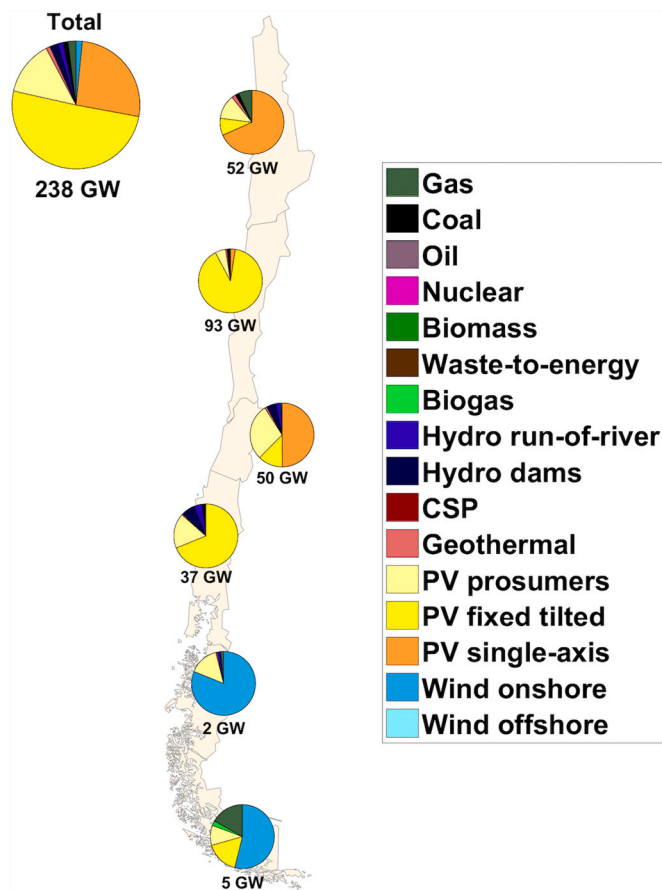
Total

238 GW

52 GW

93 GW

50 GW

37 GW

2 GW

5 GW

Gas
Coal
Oil
Nuclear
Biomass
Waste-to-energy
Biogas
Hydro run-of-river
Hydro dams
CSP
Geothermal
PV prosumers
PV fixed tilted
PV single-axis
Wind onshore
Wind offshore